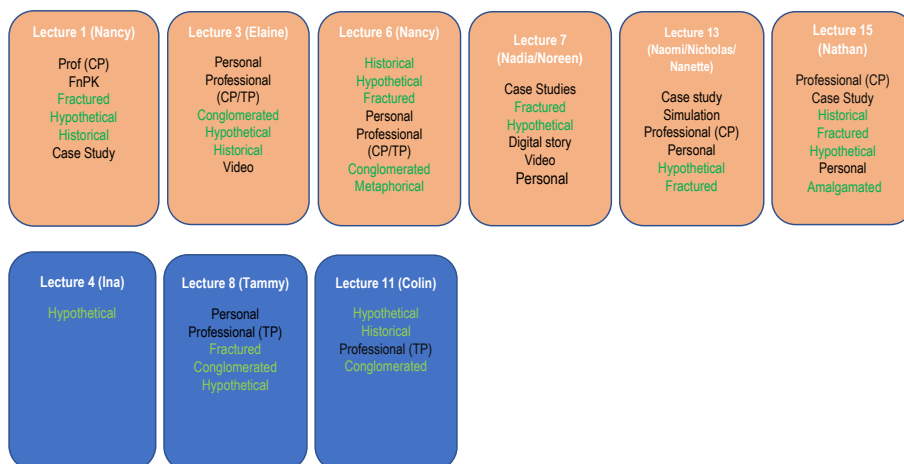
Lecture 1 (Nancy)

Prof (CP)
FnPK
Fractured
Hypothetical
Historical
Case Study

Lecture 3 (Elaine)

Personal
Professional (CP/TP)
Conglomerated
Hypothetical
Historical
Video

Lecture 6 (Nancy)

Historical
Hypothetical
Fractured
Personal
Professional (CP/TP)
Conglomerated
Metaphorical

Lecture 7 (Nadia/Noreen)

Case Studies
Fractured
Hypothetical
Digital story
Video
Personal

Lecture 13 (Naomi/Nicholas/ Nanette)

Case study
Simulation
Professional (CP)
Personal
Hypothetical
Fractured

Lecture 15 (Nathan)

Professional (CP)
Case Study
Historical
Fractured
Hypothetical
Personal
Amalgamated

Lecture 4 (Ina)

Hypothetical

Lecture 8 (Tammy)

Personal
Professional (TP)
Fractured
Conglomerated
Hypothetical

Lecture 11 (Colin)

Hypothetical
Historical
Professional (TP)
Conglomerated